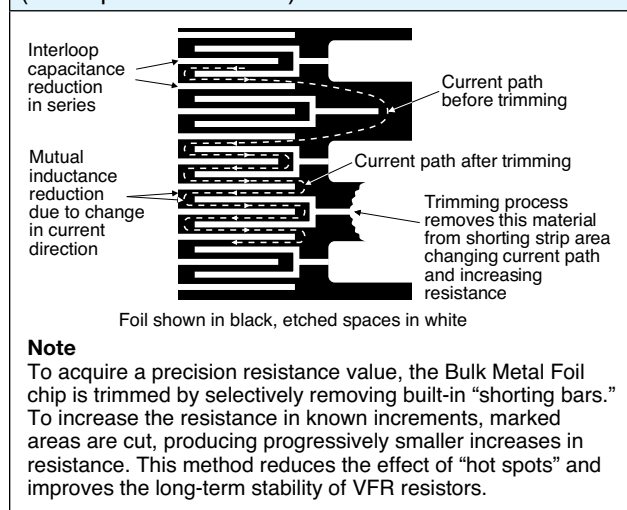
Interloop capacitance reduction in series

Current path before trimming

Mutual inductance reduction due to change in current direction

Current path after trimming

Trimming process removes this material from shorting strip area changing current path and increasing resistance

Foil shown in black, etched spaces in white

**Note**

To acquire a precision resistance value, the Bulk Metal Foil chip is trimmed by selectively removing built-in “shorting bars.” To increase the resistance in known increments, marked areas are cut, producing progressively smaller increases in resistance. This method reduces the effect of “hot spots” and improves the long-term stability of VFR resistors.